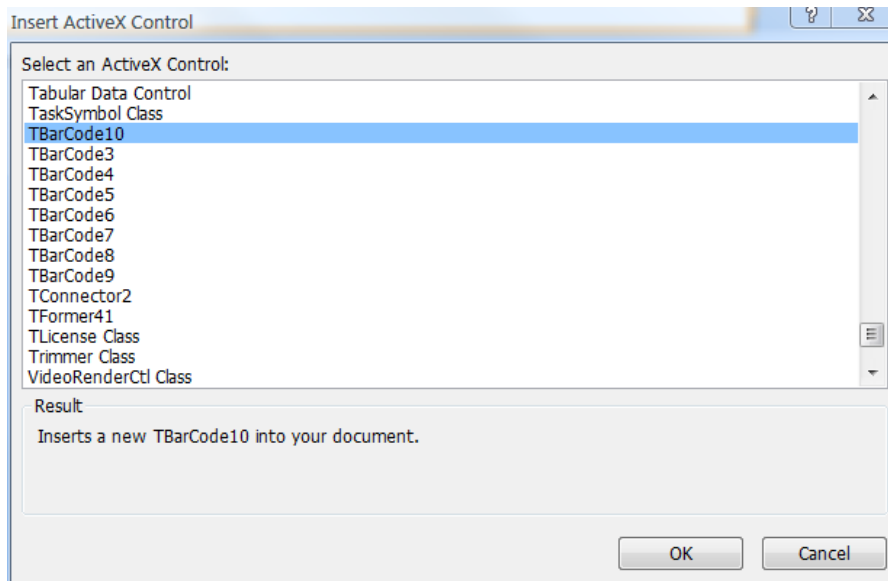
Insert ActiveX Control

?

Select an ActiveX Control:

Tabular Data Control
TaskSymbol Class
TBarCode10
TBarCode3
TBarCode4
TBarCode5
TBarCode6
TBarCode7
TBarCode8
TBarCode9
TConnector2
TFormer41
TLicense Class
Trimmer Class
VideoRenderCtl Class

Result

Inserts a new TBarCode10 into your document.

OK

Cancel